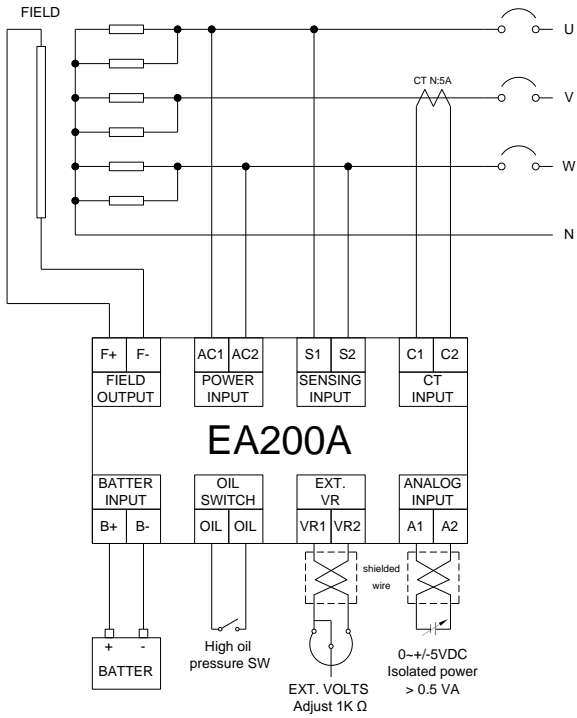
FIELD

U

CT N:5A

V

W

N

F+ F-
FIELD OUTPUT

AC1 AC2
POWER INPUT

S1 S2
SENSING INPUT

C1 C2
CT INPUT

EA200A

BATTER INPUT
B+ B-

OIL SWITCH
OIL OIL

EXT. VR
VR1 VR2

ANALOG INPUT
A1 A2

shielded wire

+ -
BATTER

High oil pressure SW

EXT. VOLTS Adjust 1K Ω

0~+/-5VDC Isolated power > 0.5 VA